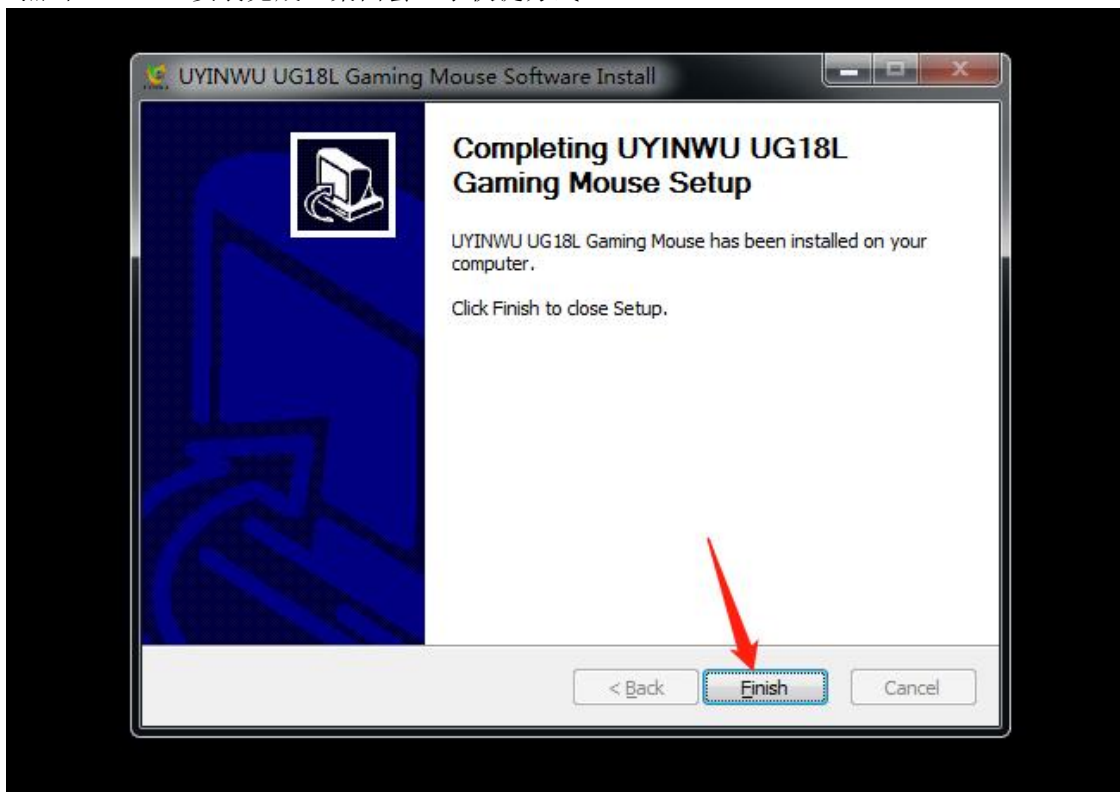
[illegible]

UYINWU UG18L Gaming Mouse Software Install

Completing UYINWU UG18L Gaming Mouse Setup

UYINWU UG18L Gaming Mouse has been installed on your computer.

Click Finish to close Setup.

< Back

Finish

Cancel